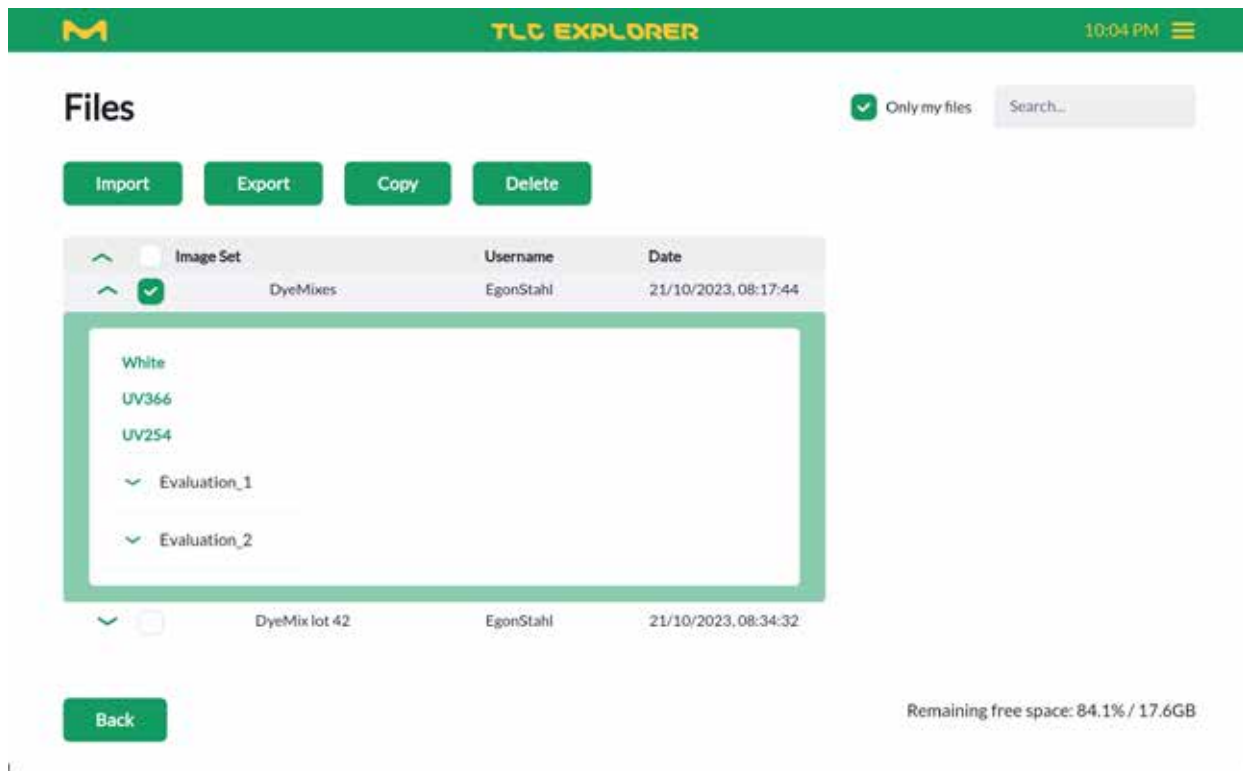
M

TLC EXPLORER

10:04 PM

Files

Only my files

Search...

Import

Export

Copy

Delete

| | Image Set | Username | Date |
|---|---|---|---|
| | DyeMixes | EgonStahl | 21/10/2023, 08:17:44 |

White

UV366

UV254

Evaluation_1

Evaluation_2

| | DyeMix lot 42 | EgonStahl | 21/10/2023, 08:34:32 |
|---|---|---|---|

Back

Remaining free space: 84.1% / 17.6GB